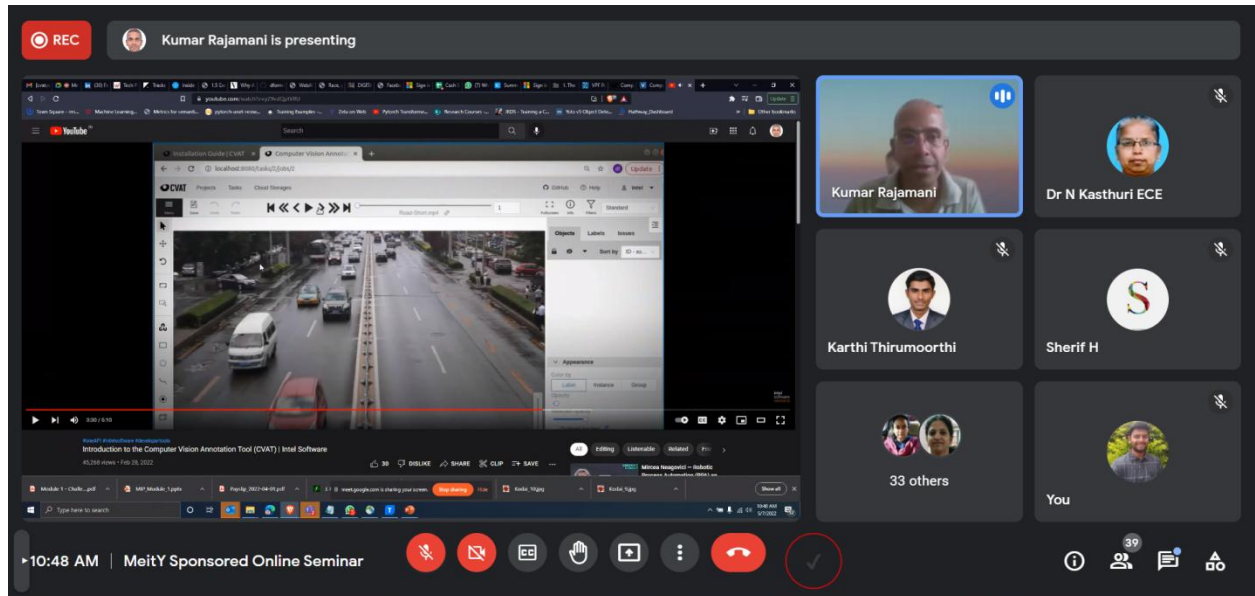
REC

Kumar Rajamani is presenting

youtube.com

YouTube

Search

Installation Guide | CVAT

Computer Vision Annota

localhost:8080/tasks/1/jobs/1

Update

CVAT Projects Tasks Cloud Storages

GitHub Help

Standard

Road-Short.mp4

1

Objects Labels Issues

Sort by ID - as

Appearance

Label Instance Group

Opacity

0:30 / 5:10

#intelAI #IntelSoftware #developerTools

Introduction to the Computer Vision Annotation Tool (CVAT) | Intel Software

45,268 views • Feb 28, 2022

30 DISLIKE SHARE CLIP SAVE

All Editing Listenable Related

Mircea Neagovici — Robotic Process Automation (RPA) an...

Module 1 - Challe....pdf

MP_Module_1.pptx

PaperUp_2022-04-05.pdf

meet.google.com is sharing your screen. Stop sharing Hide

Kodai_10.jpg

Kodai_9.jpg

Show all

Type here to search

10:48 AM 9/7/2022

Kumar Rajamani

Dr N Kasthuri ECE

Karthi Thirumoorthi

S

Sherif H

33 others

You

10:48 AM | MeitY Sponsored Online Seminar

39